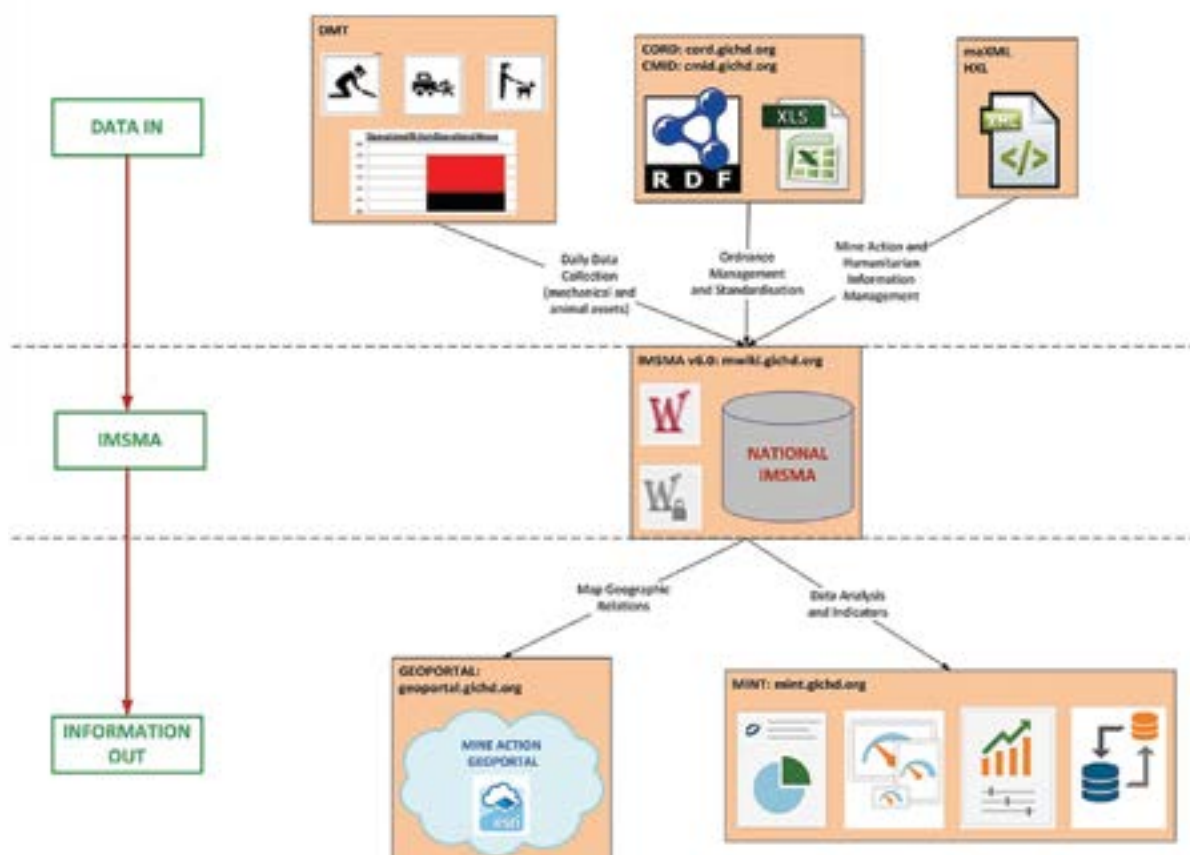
DATA IN

IMSMA

INFORMATION OUT

DMT

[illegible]

CORD: cord.gichd.org
CMID: cmid.gichd.org

R D F

XLS

maXML
HXL

XML

Daily Data Collection (mechanical and animal assets)

Ordnance Management and Standardisation

Mine Action and Humanitarian Information Management

IMSMA v6.0: mwiki.gichd.org

W

W

NATIONAL IMSMA

Map Geographic Relations

Data Analysis and Indicators

GEOPORTAL: geoportal.gichd.org

MINE ACTION GEOPORTAL

esri

MINT: mint.gichd.org